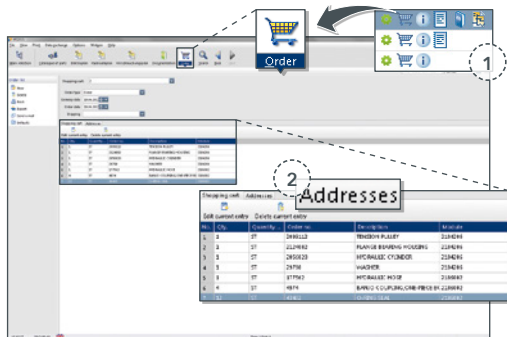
Order

1

2

Addresses

Shopping cart   Addresses

Edit current entry   Delete current entry

| No. | Qty. | Quantity ... | Order no. | Description | Module |
|---|---|---|---|---|---|
| 1 | 1 | ST | 2498113 | TENSION PULLEY | 2184241 |
| 2 | 1 | ST | 2134402 | FLANGE BEARING HOUSING | 2184241 |
| 3 | 1 | ST | 2950128 | HYDRAULIC CYLINDER | 2184241 |
| 4 | 1 | ST | 29758 | WASHER | 2184241 |
| 5 | 1 | ST | 877563 | HYDRAULIC HOSE | 2184241 |
| 6 | 1 | ST | 4874 | BANJO COUPLING,ONE-PIECE M... | 2184241 |
| 7 | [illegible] | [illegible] | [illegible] | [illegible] | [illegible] |

File   Print   Pre-package   Options   Widget   Help

Order list

Shopping cart

Order type: Order

Delivery date

Order date

Shipping